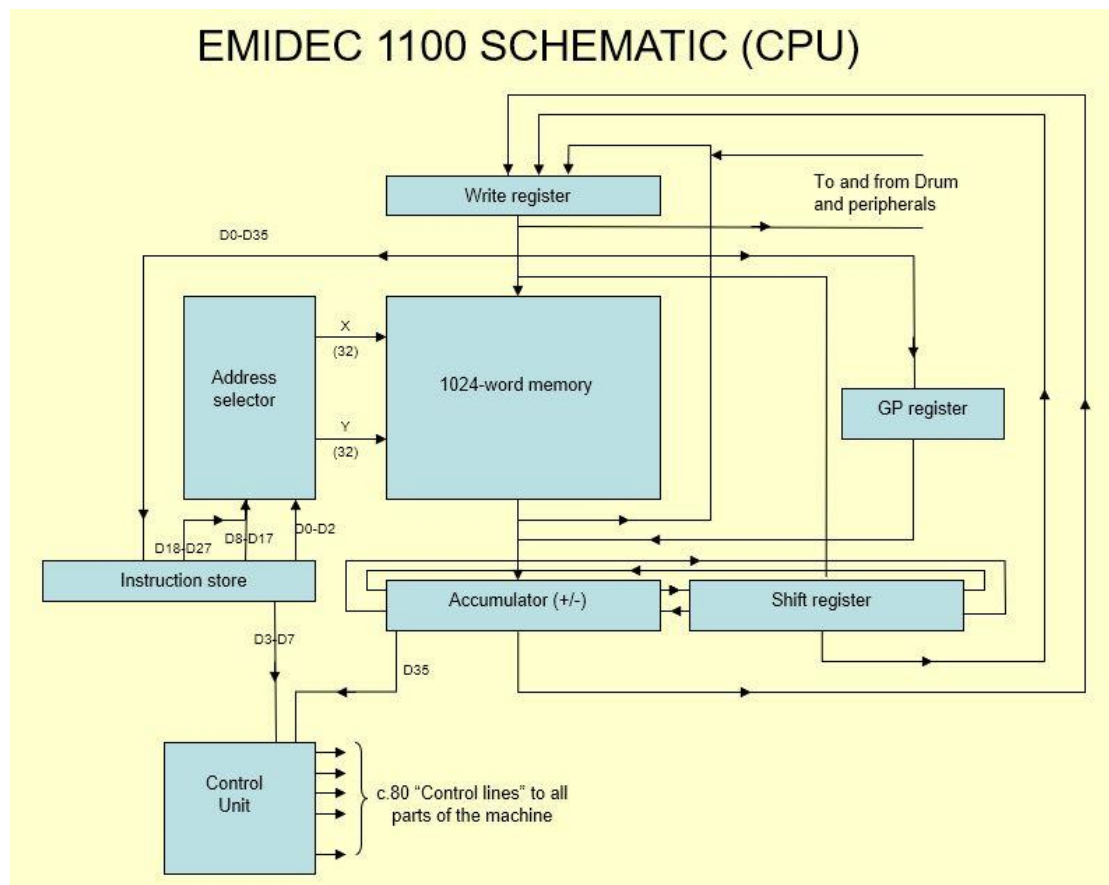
EMIDEC 1100 SCHEMATIC (CPU)

Write register

To and from Drum and peripherals

D0-D35

Address selector

X

(32)

Y

(32)

1024-word memory

GP register

D18-D27

D8-D17

D0-D2

Instruction store

Accumulator (+/-)

Shift register

D3-D7

D35

Control Unit

c.80 "Control lines" to all parts of the machine